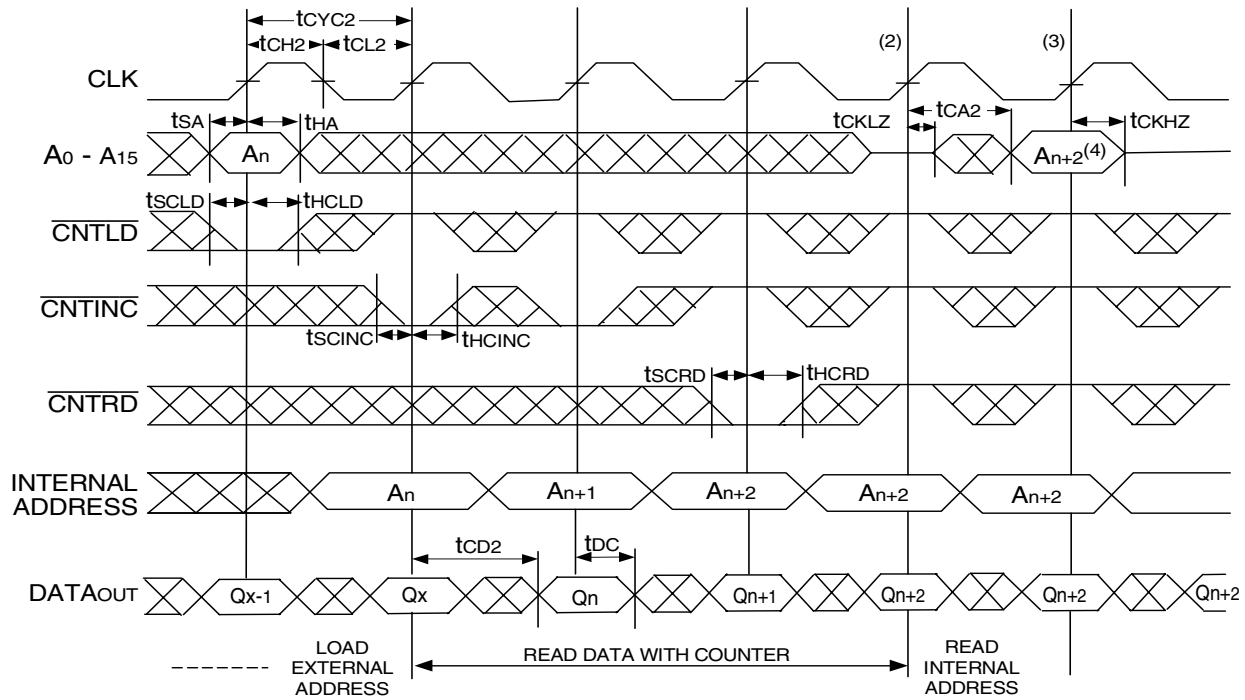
$t_{CYC2}$
$t_{CH2}$ $t_{CL2}$
(2) (3)
CLK
$t_{SA}$ $t_{HA}$ $t_{CKLZ}$ $t_{CA2}$ $t_{CKHZ}$
$A_0$ - $A_{15}$ $A_n$ $A_{n+2}^{(4)}$
$t_{SCLD}$ $t_{HCLD}$
$\overline{CNTLD}$
$\overline{CNTINC}$
$t_{SCINC}$ $t_{HCINC}$
$t_{SCRD}$ $t_{HCRD}$
$\overline{CNTRD}$
INTERNAL ADDRESS
$A_n$ $A_{n+1}$ $A_{n+2}$ $A_{n+2}$ $A_{n+2}$
$t_{CD2}$ $t_{DC}$
$DATA_{OUT}$ $Q_{x-1}$ $Q_x$ $Q_n$ $Q_{n+1}$ $Q_{n+2}$ $Q_{n+2}$ $Q_{n+2}$
LOAD EXTERNAL ADDRESS
READ DATA WITH COUNTER
READ INTERNAL ADDRESS